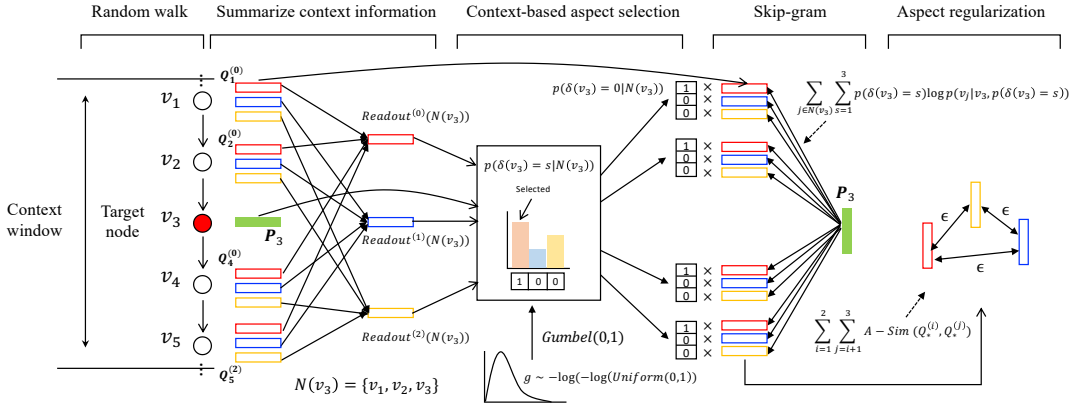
Random walk

Summarize context information

Context-based aspect selection

Skip-gram

Aspect regularization

$Q_1^{(0)}$

$Q_2^{(0)}$

$Q_4^{(0)}$

$Q_5^{(2)}$

$v_1$

$v_2$

$v_3$

$v_4$

$v_5$

Context window

Target node

$P_3$

$Readout^{(0)}(N(v_3))$

$Readout^{(1)}(N(v_3))$

$Readout^{(2)}(N(v_3))$

$N(v_3) = \{v_1, v_2, v_3\}$

$p(\delta(v_3) = 0|N(v_3))$

$p(\delta(v_3) = s|N(v_3))$

Selected

1 0 0

$Gumbel(0,1)$

$g \sim -\log(-\log(Uniform(0,1)))$

1 0 0 ×

1 0 0 ×

1 0 0 ×

1 0 0 ×

$\sum_{j \in N(v_3)} \sum_{s=1}^{3} p(\delta(v_3) = s) \log p(v_j | v_3, p(\delta(v_3) = s))$

$P_3$

$\sum_{i=1}^{2} \sum_{j=i+1}^{3} A - Sim\,(Q_*^{(i)}, Q_*^{(j)})$

ϵ

ϵ

ϵ